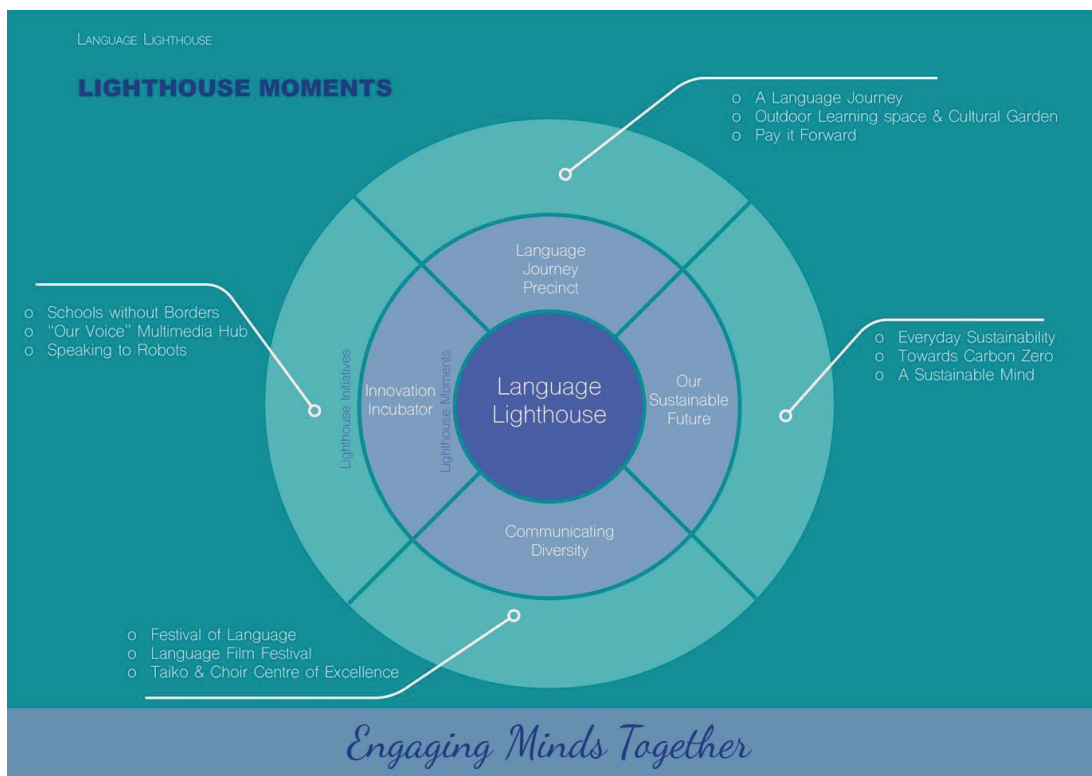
LANGUAGE LIGHTHOUSE

LIGHTHOUSE MOMENTS

o A Language Journey
o Outdoor Learning space & Cultural Garden
o Pay it Forward

o Schools without Borders
o "Our Voice" Multimedia Hub
o Speaking to Robots

Language Journey Precinct

Lighthouse Initiatives

Innovation Incubator

Lighthouse Moments

Language Lighthouse

Our Sustainable Future

o Everyday Sustainability
o Towards Carbon Zero
o A Sustainable Mind

Communicating Diversity

o Festival of Language
o Language Film Festival
o Taiko & Choir Centre of Excellence

Engaging Minds Together